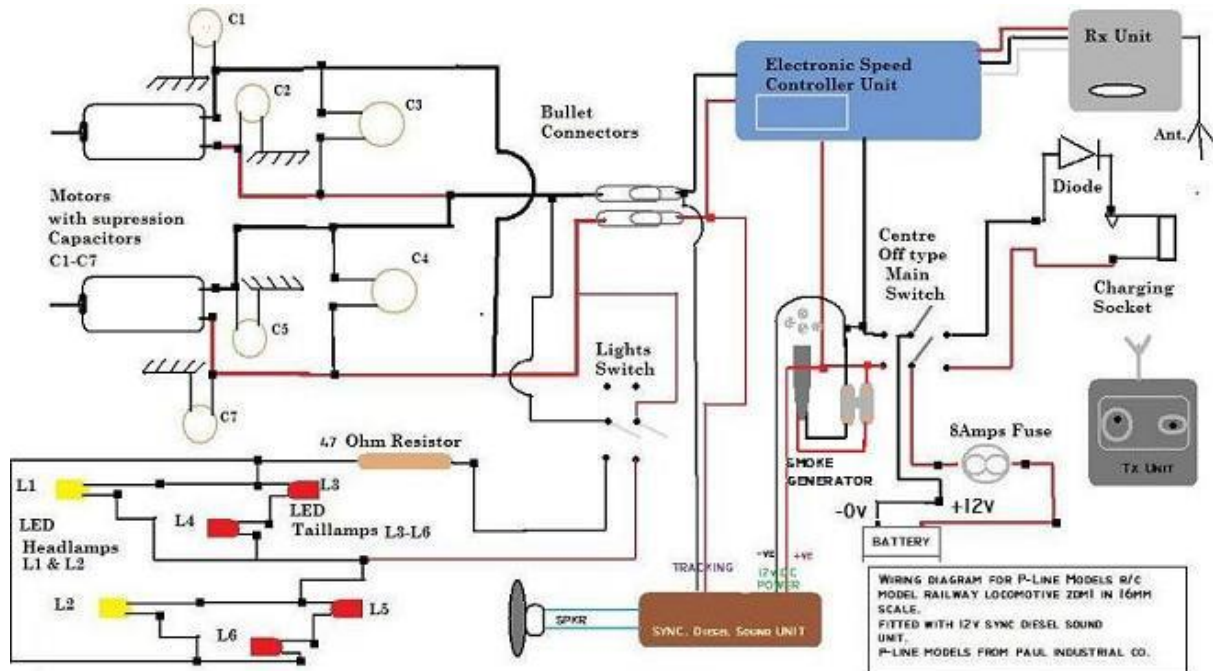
C1

C2

C3

Motors with supression Capacitors C1-C7

C4

C5

C7

Bullet Connectors

Electronic Speed Controller Unit

Rx Unit

Ant.

Diode

Centre Off type Main Switch

Charging Socket

Lights Switch

47 Ohm Resistor

L1

LED Headlamps L1 & L2

L3

L4

LED Taillamps L3-L6

L2

L5

L6

SMOKE GENERATOR

8Amps Fuse

-0v

+12v

BATTERY

Tx UNIT

TRACKING

-VE

+VE

12v DC POWER

SPKR

SYNC. DIESEL SOUND UNIT

WIRING DIAGRAM FOR P-LINE MODELS R/C MODEL RAILWAY LOCOMOTIVE ZDM1 IN 16MM SCALE.
FITTED WITH 12V SYNC DIESEL SOUND UNIT.
P-LINE MODELS FROM PAUL INDUSTRIAL CO.